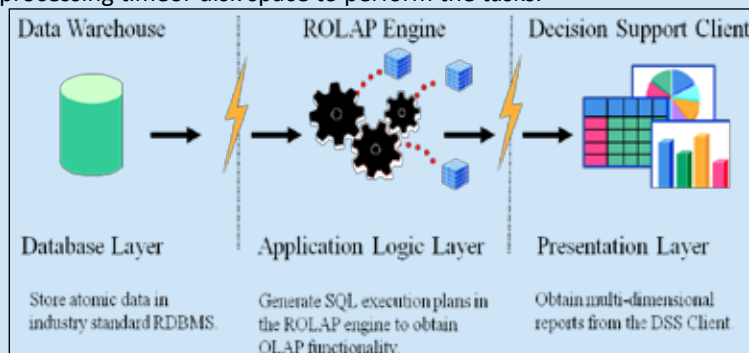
processing time or disk space to perform the tasks.

Data Warehouse

ROLAP Engine

Decision Support Client

Database Layer

Store atomic data in industry standard RDBMS.

Application Logic Layer

Generate SQL execution plans in the ROLAP engine to obtain OLAP functionality.

Presentation Layer

Obtain multi-dimensional reports from the DSS Client.